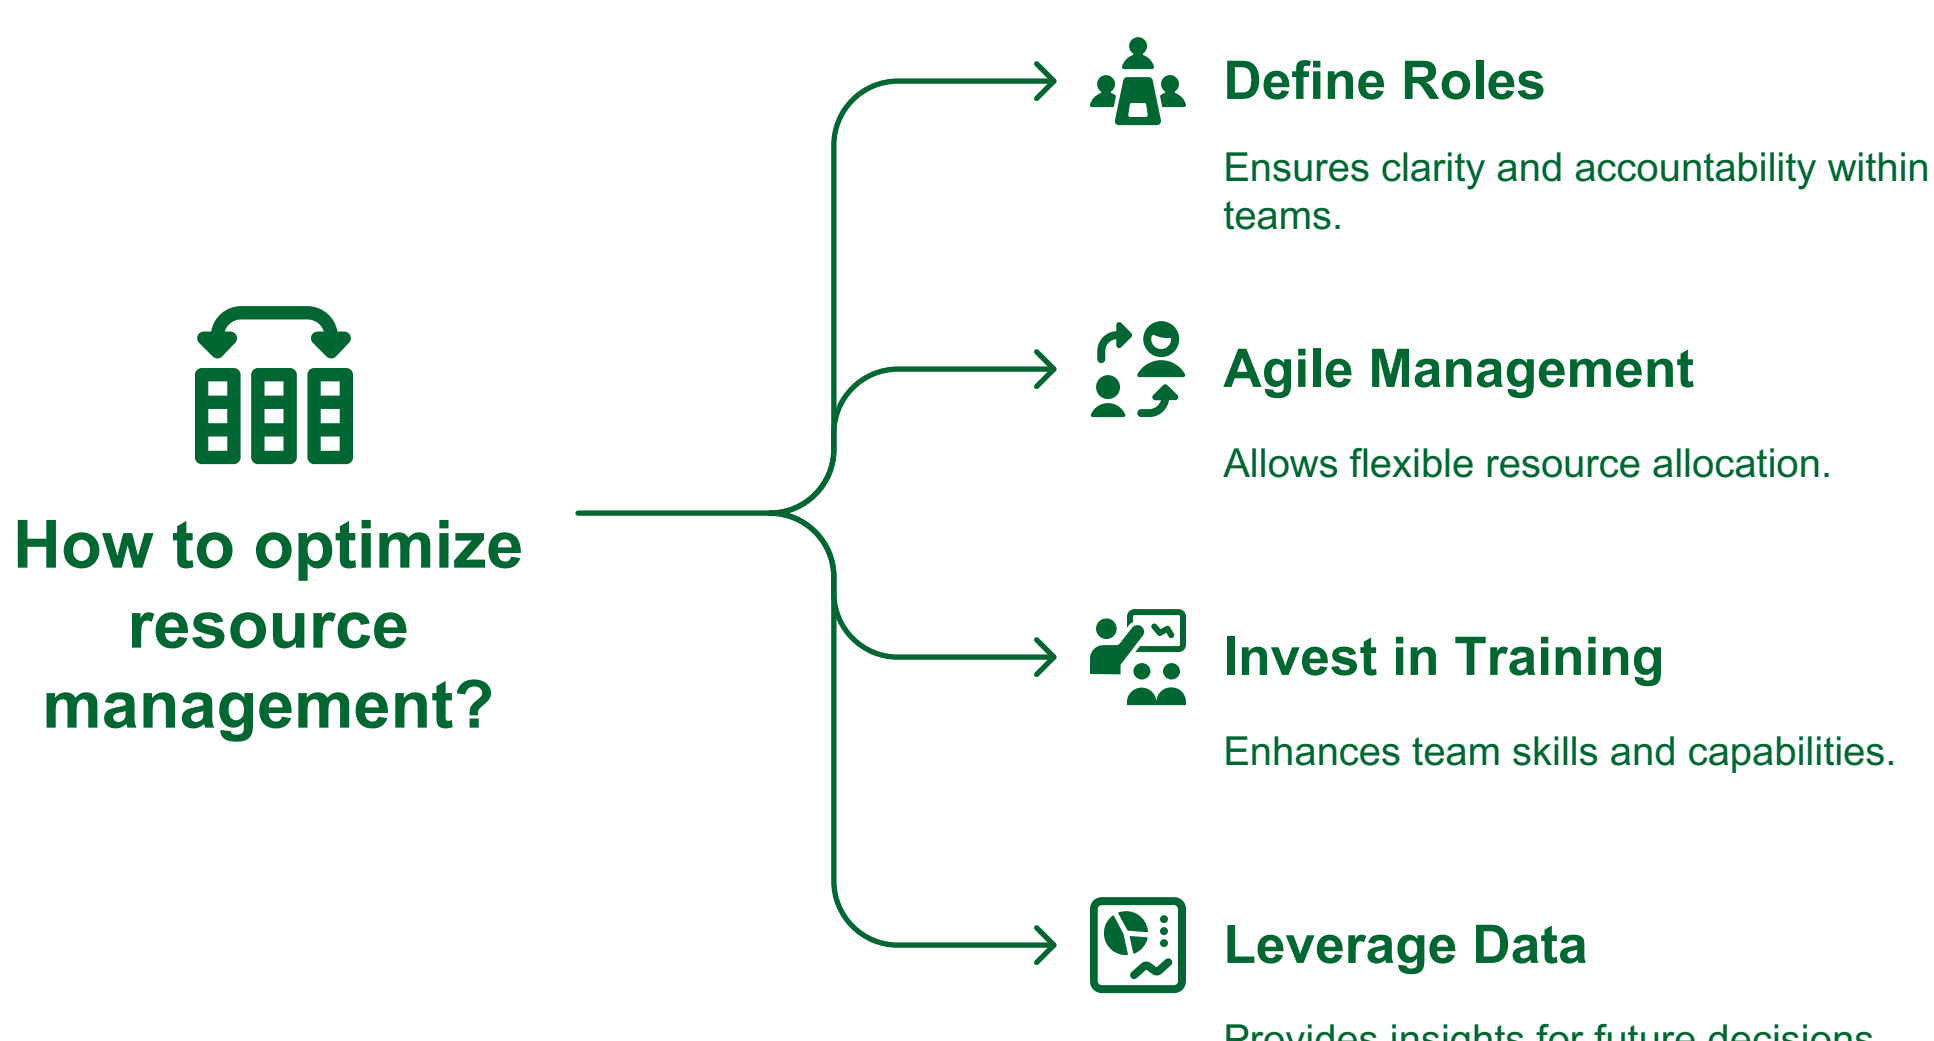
How to optimize resource management?

Define Roles

Ensures clarity and accountability within teams.

Agile Management

Allows flexible resource allocation.

Invest in Training

Enhances team skills and capabilities.

Leverage Data

Provides insights for future decisions.